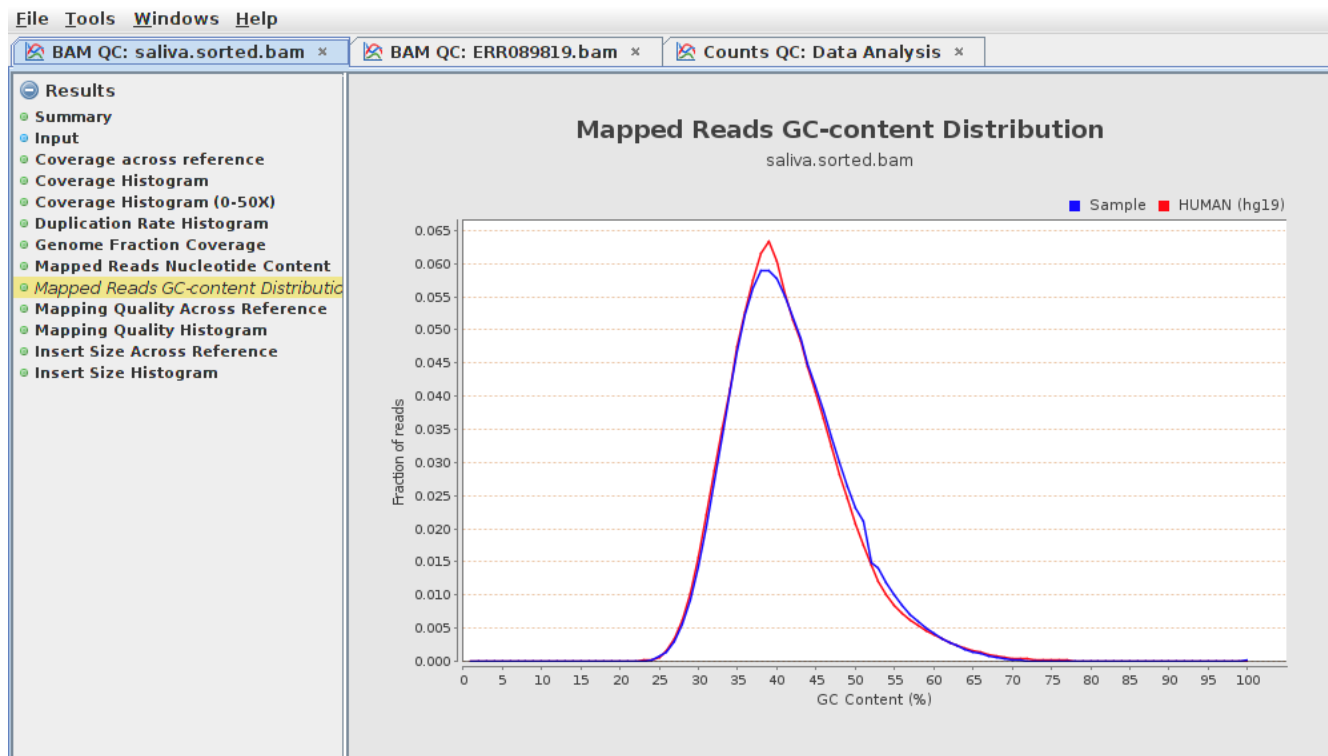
File Tools Windows Help

BAM QC: saliva.sorted.bam × BAM QC: ERR089819.bam × Counts QC: Data Analysis ×

Results
Summary
Input
Coverage across reference
Coverage Histogram
Coverage Histogram (0-50X)
Duplication Rate Histogram
Genome Fraction Coverage
Mapped Reads Nucleotide Content
Mapped Reads GC-content Distributic
Mapping Quality Across Reference
Mapping Quality Histogram
Insert Size Across Reference
Insert Size Histogram

Mapped Reads GC-content Distribution
saliva.sorted.bam

Sample HUMAN (hg19)

Fraction of reads

0.065
0.060
0.055
0.050
0.045
0.040
0.035
0.030
0.025
0.020
0.015
0.010
0.005
0.000

0 5 10 15 20 25 30 35 40 45 50 55 60 65 70 75 80 85 90 95 100

GC Content (%)